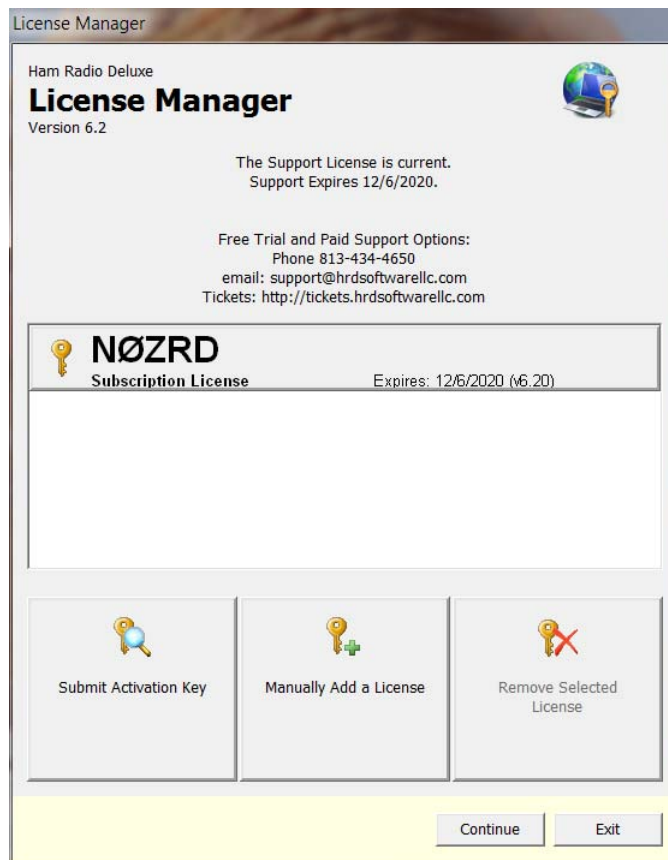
License Manager

Ham Radio Deluxe
License Manager
Version 6.2

The Support License is current.
Support Expires 12/6/2020.

Free Trial and Paid Support Options:
Phone 813-434-4650
email: support@hrdsoftwarellc.com
Tickets: http://tickets.hrdsoftwarellc.com

NØZRD
Subscription License
Expires: 12/6/2020 (v6.20)

Submit Activation Key

Manually Add a License

Remove Selected License

Continue

Exit